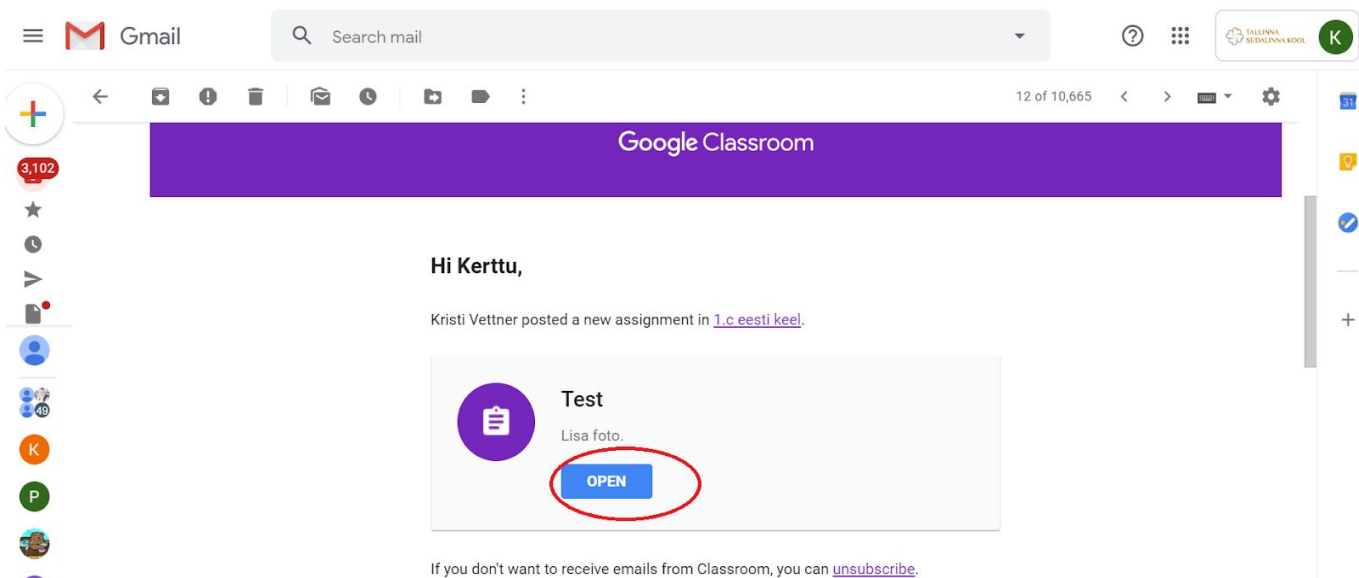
Gmail

Search mail

TALLINNA SÜDALINNA KOOL

K

12 of 10,665

3,102

49

K

P

31

Google Classroom

Hi Kerttu,

Kristi Vettner posted a new assignment in 1.c eesti keel.

Test

Lisa foto.

OPEN

If you don't want to receive emails from Classroom, you can unsubscribe.